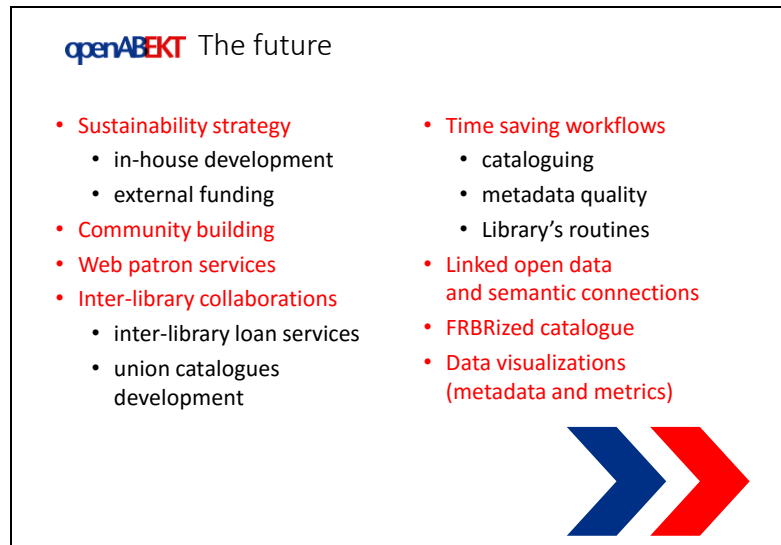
openABEKT The future

- Sustainability strategy
  - in-house development
  - external funding
- Community building
- Web patron services
- Inter-library collaborations
  - inter-library loan services
  - union catalogues development

- Time saving workflows
  - cataloguing
  - metadata quality
  - Library's routines
- Linked open data and semantic connections
- FRBRized catalogue
- Data visualizations (metadata and metrics)